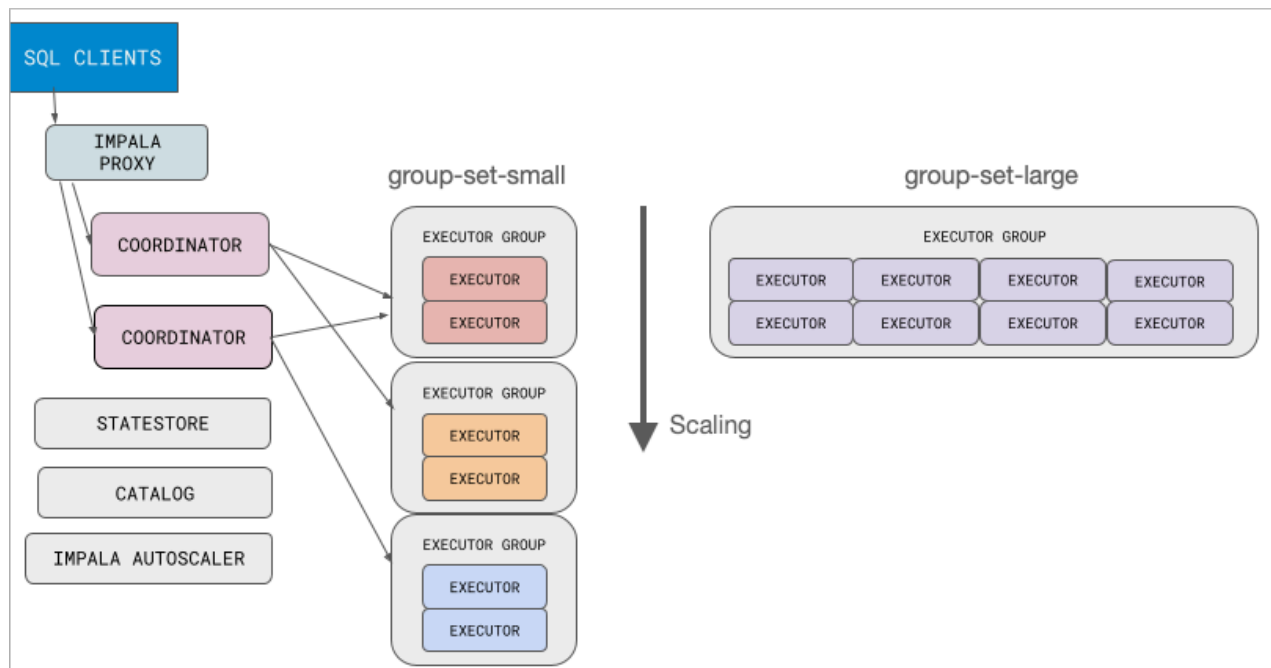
SQL CLIENTS

IMPALA PROXY

COORDINATOR

COORDINATOR

STATESTORE

CATALOG

IMPALA AUTOSCALER

group-set-small

EXECUTOR GROUP
EXECUTOR
EXECUTOR

EXECUTOR GROUP
EXECUTOR
EXECUTOR

EXECUTOR GROUP
EXECUTOR
EXECUTOR

Scaling

group-set-large

EXECUTOR GROUP

| EXECUTOR | EXECUTOR | EXECUTOR | EXECUTOR |
|---|---|---|---|
| EXECUTOR | EXECUTOR | EXECUTOR | EXECUTOR |